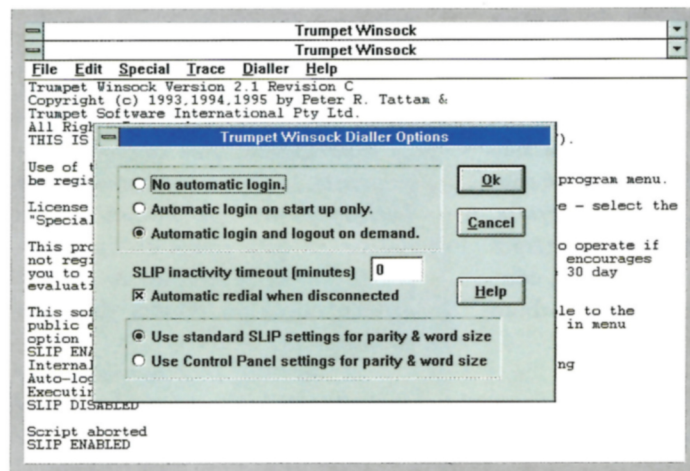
Trumpet Winsock

Trumpet Winsock

File Edit Special Trace Dialler Help

Trumpet Winsock Version 2.1 Revision C
Copyright (c) 1993,1994,1995 by Peter R. Tattam &
Trumpet Software International Pty Ltd.
All Righ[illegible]
THIS IS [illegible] ).

Use of t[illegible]
be regis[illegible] program menu.

License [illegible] e – select the
"Special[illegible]

This pro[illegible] o operate if
not regi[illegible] encourages
you to r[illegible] 30 day
evaluati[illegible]

This sof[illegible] le to the
public e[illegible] in menu
option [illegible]
SLIP ENA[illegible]
Internal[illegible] ng
Auto-log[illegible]
Executin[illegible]
SLIP DISABLED

Script aborted
SLIP ENABLED

Trumpet Winsock Dialler Options

No automatic login.
Automatic login on start up only.
Automatic login and logout on demand.

Ok
Cancel

SLIP inactivity timeout (minutes) 0
Automatic redial when disconnected

Help

Use standard SLIP settings for parity & word size
Use Control Panel settings for parity & word size